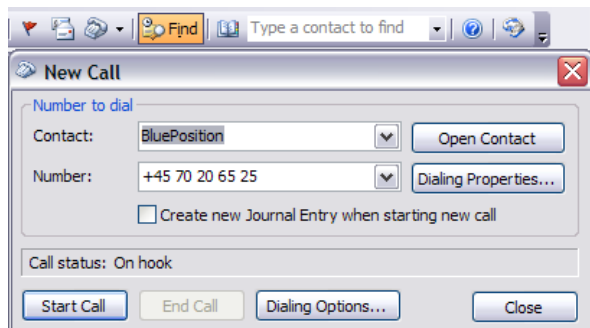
Find | Type a contact to find

New Call

Number to dial

Contact: BluePosition | Open Contact

Number: +45 70 20 65 25 | Dialing Properties...

Create new Journal Entry when starting new call

Call status: On hook

Start Call | End Call | Dialing Options... | Close